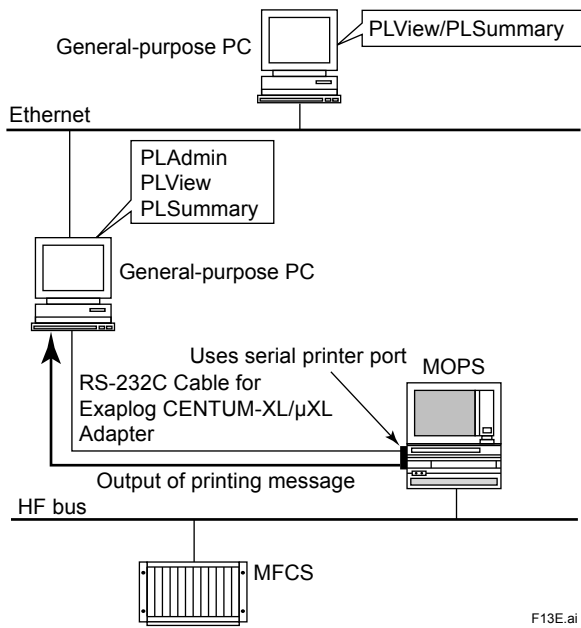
General-purpose PC

PLView/PLSummary

Ethernet

PLAdmin
PLView
PLSummary

General-purpose PC

Uses serial printer port

MOPS

RS-232C Cable for Exaplog CENTUM-XL/μXL Adapter

Output of printing message

HF bus

MFCS

F13E.ai